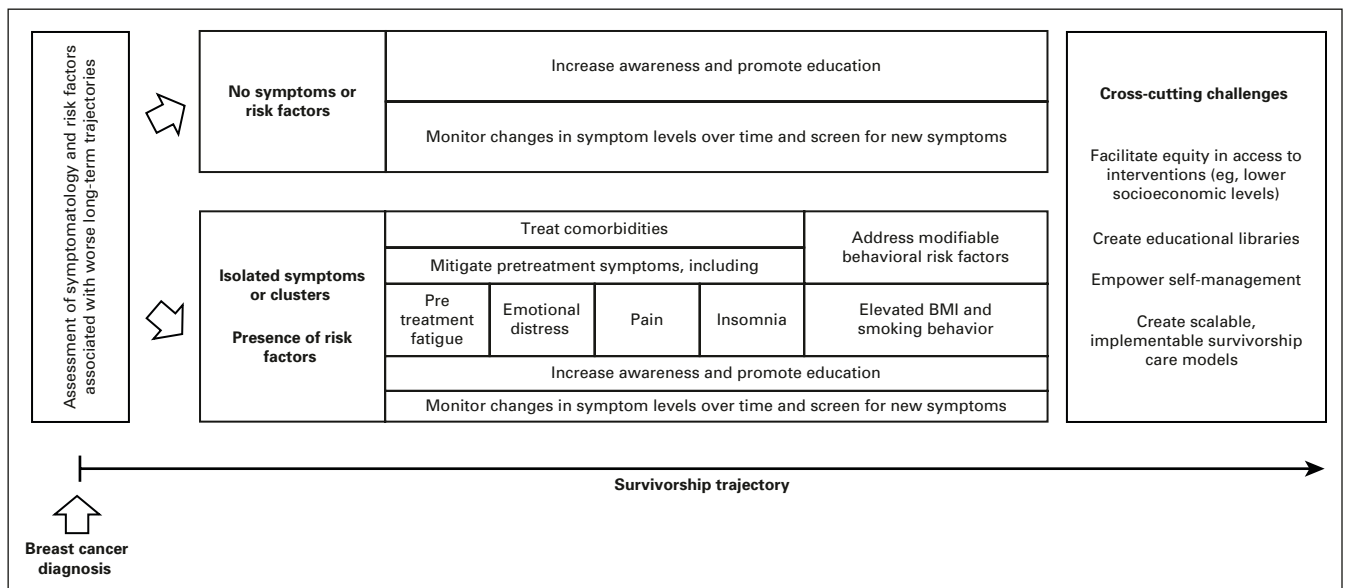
Assessment of symptomatology and risk factors associated with worse long-term trajectories

No symptoms or risk factors

Increase awareness and promote education

Monitor changes in symptom levels over time and screen for new symptoms

Isolated symptoms or clusters

Presence of risk factors

Treat comorbidities

Mitigate pretreatment symptoms, including

Pre treatment fatigue

Emotional distress

Pain

Insomnia

Address modifiable behavioral risk factors

Elevated BMI and smoking behavior

Increase awareness and promote education

Monitor changes in symptom levels over time and screen for new symptoms

Cross-cutting challenges

Facilitate equity in access to interventions (eg, lower socioeconomic levels)

Create educational libraries

Empower self-management

Create scalable, implementable survivorship care models

Survivorship trajectory

Breast cancer diagnosis